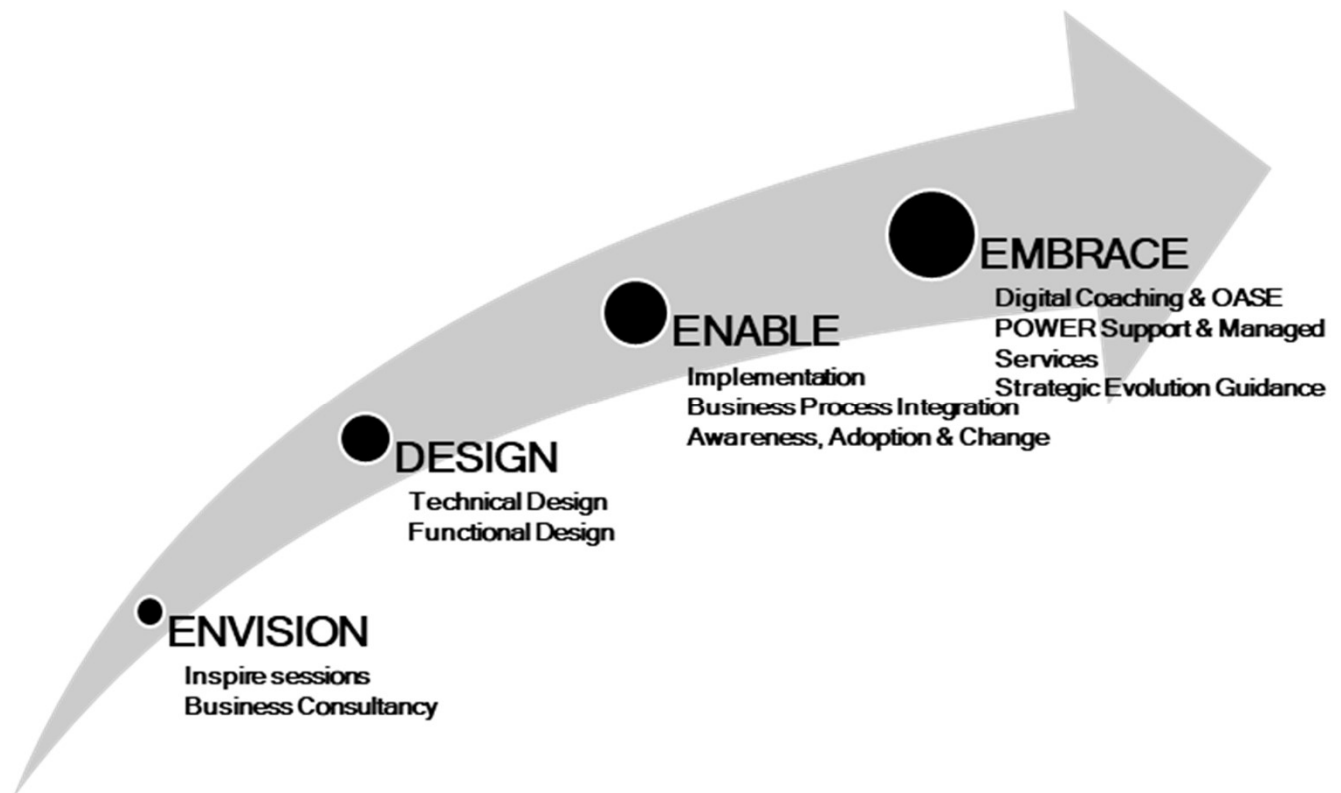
ENVISION
Inspire sessions
Business Consultancy

DESIGN
Technical Design
Functional Design

ENABLE
Implementation
Business Process Integration
Awareness, Adoption & Change

EMBRACE
Digital Coaching & OASE
POWER Support & Managed Services
Strategic Evolution Guidance